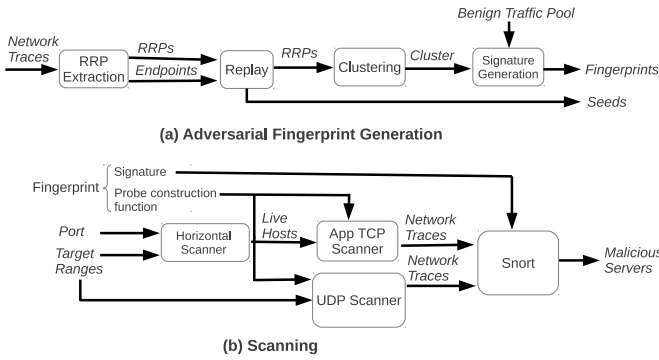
Benign Traffic Pool

Network Traces

RRP Extraction

RRPs

Endpoints

Replay

RRPs

Clustering

Cluster

Signature Generation

Fingerprints

Seeds

(a) Adversarial Fingerprint Generation

Fingerprint

Signature

Probe construction function

Port

Target Ranges

Horizontal Scanner

Live Hosts

App TCP Scanner

Network Traces

Network Traces

Snort

Malicious Servers

UDP Scanner

(b) Scanning